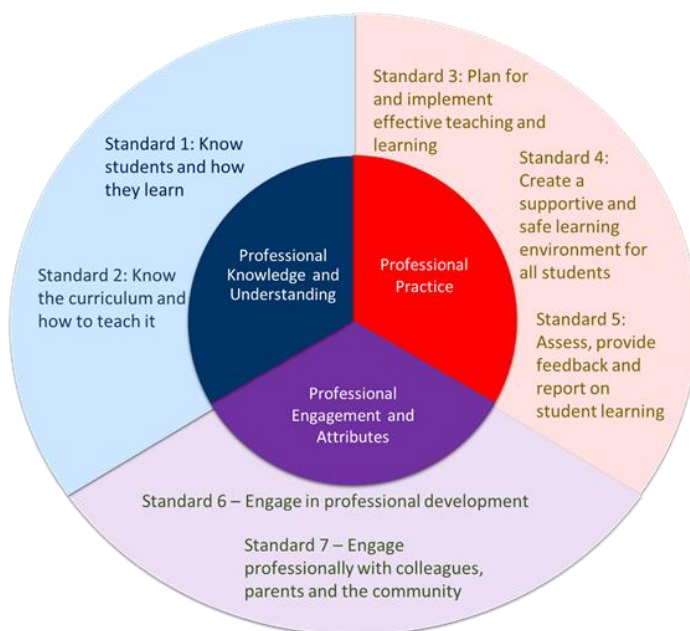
Standard 1: Know students and how they learn

Standard 2: Know the curriculum and how to teach it

Professional Knowledge and Understanding

Standard 3: Plan for and implement effective teaching and learning

Standard 4: Create a supportive and safe learning environment for all students

Standard 5: Assess, provide feedback and report on student learning

Professional Practice

Professional Engagement and Attributes

Standard 6 – Engage in professional development

Standard 7 – Engage professionally with colleagues, parents and the community